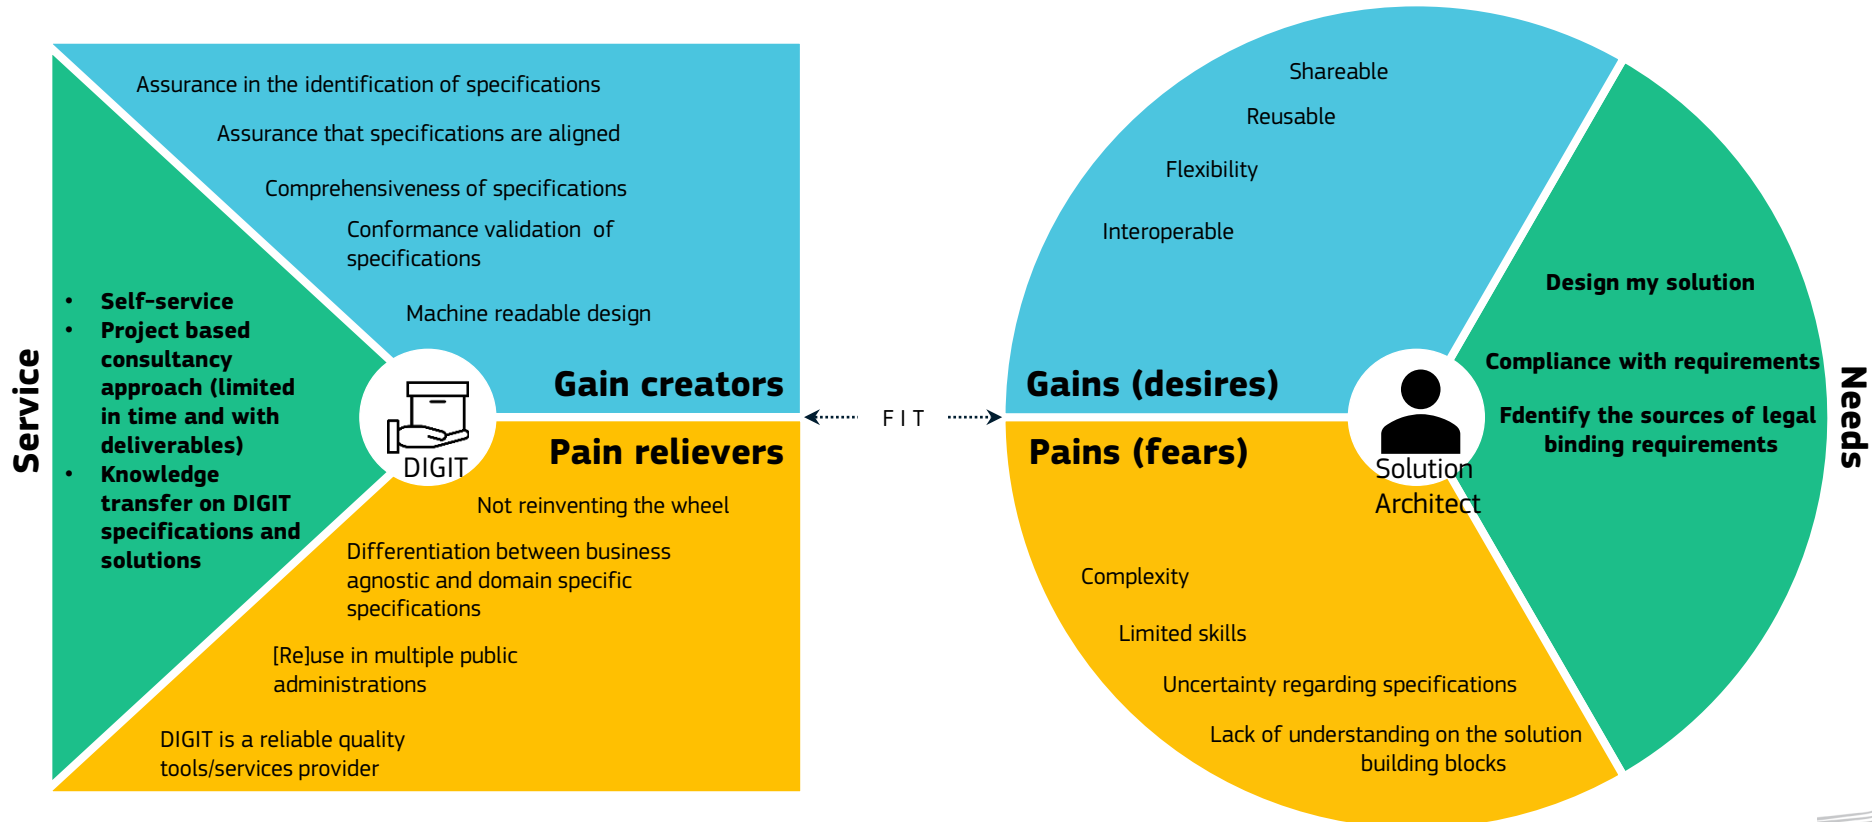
Assurance in the identification of specifications

Assurance that specifications are aligned

Comprehensiveness of specifications

Conformance validation of specifications

Machine readable design

Gain creators

Service

- Self-service
- Project based consultancy approach (limited in time and with deliverables)
- Knowledge transfer on DIGIT specifications and solutions

DIGIT

Pain relievers

Not reinventing the wheel

Differentiation between business agnostic and domain specific specifications

[Re]use in multiple public administrations

DIGIT is a reliable quality tools/services provider

FIT

Shareable

Reusable

Flexibility

Interoperable

Gains (desires)

Design my solution

Compliance with requirements

Fdentify the sources of legal binding requirements

Needs

Pains (fears)

Solution Architect

Complexity

Limited skills

Uncertainty regarding specifications

Lack of understanding on the solution building blocks